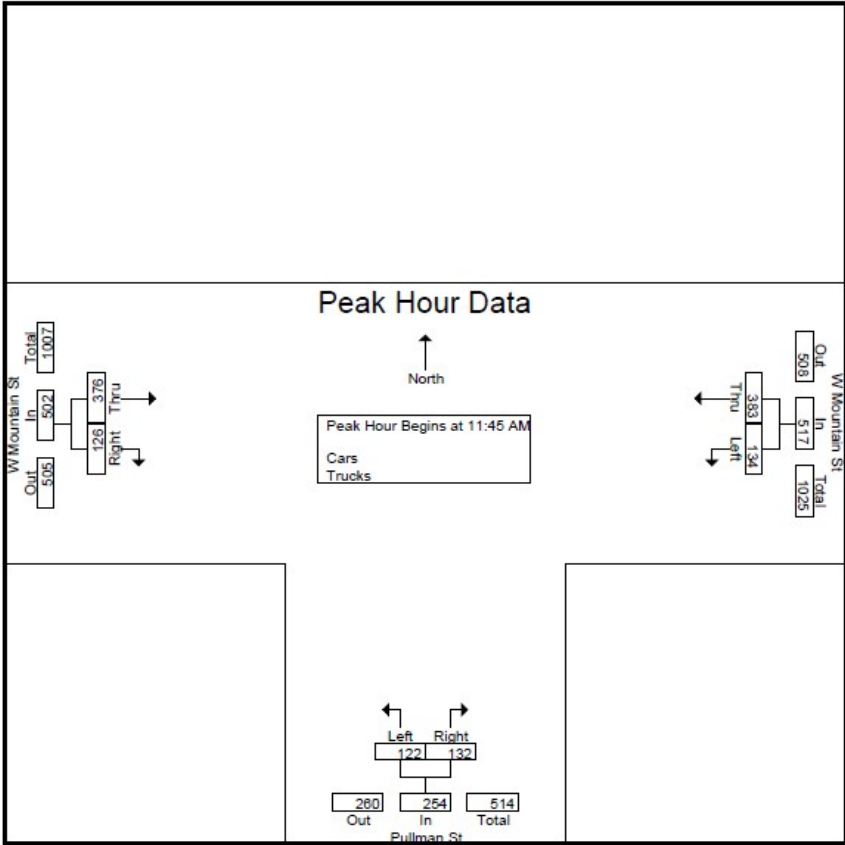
Peak Hour Data

North

Total 1007
W Mountain St
In 502
Out 505
376 Thru
126 Right

Peak Hour Begins at 11:45 AM

Cars
Trucks

Out 508
W Mountain St
In 517
Total 1025
Thru 383
Left 134

Left Right
122 132
260 254 514
Out In Total
Pullman St